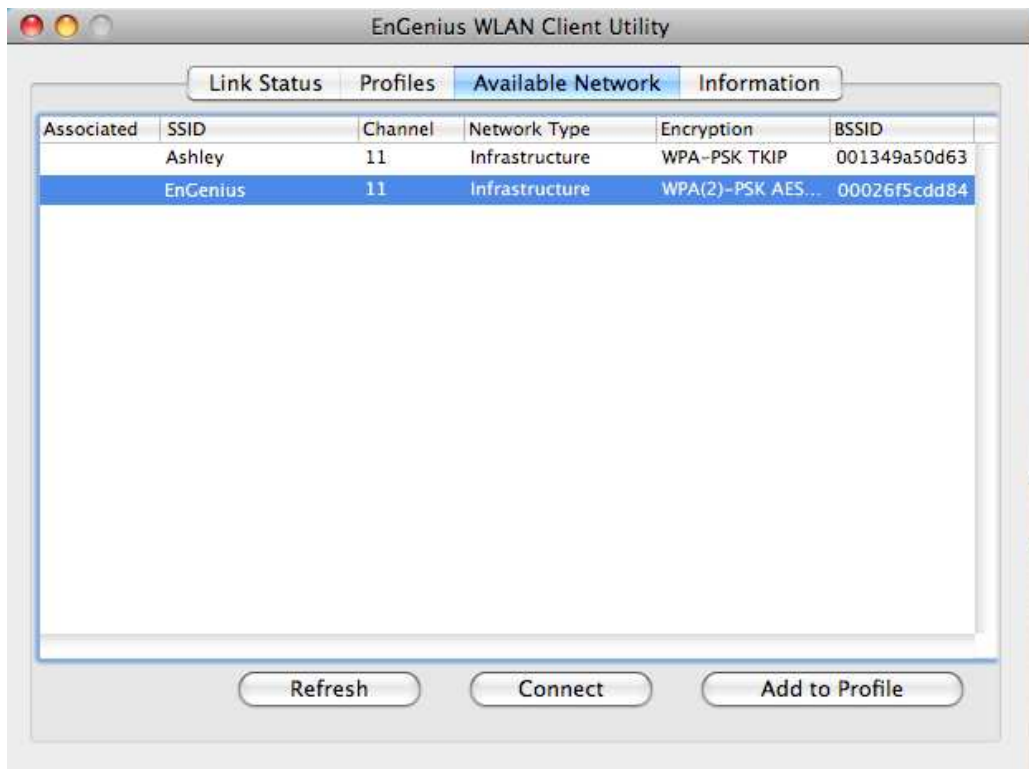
EnGenius WLAN Client Utility

Link Status | Profiles | Available Network | Information

| Associated | SSID | Channel | Network Type | Encryption | BSSID |
|---|---|---|---|---|---|
| | Ashley | 11 | Infrastructure | WPA-PSK TKIP | 001349a50d63 |
| | EnGenius | 11 | Infrastructure | WPA(2)-PSK AES... | 00026f5cdd84 |

Refresh | Connect | Add to Profile